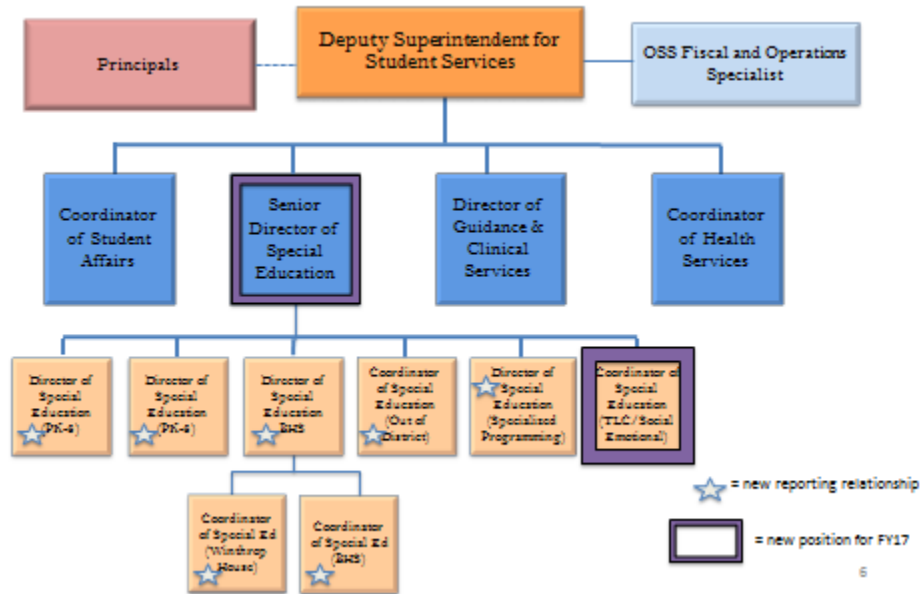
Principals

Deputy Superintendent for Student Services

OSS Fiscal and Operations Specialist

Coordinator of Student Affairs

Senior Director of Special Education

Director of Guidance & Clinical Services

Coordinator of Health Services

Director of Special Education (PK-6)

Director of Special Education (PK-6)

Director of Special Education BHS

Coordinator of Special Education (Out of District)

Director of Special Education (Specialized Programming)

Coordinator of Special Education (TLC/Social Emotional)

Coordinator of Special Ed (Winthrop House)

Coordinator of Special Ed (BHS)

= new reporting relationship

= new position for FY17

6